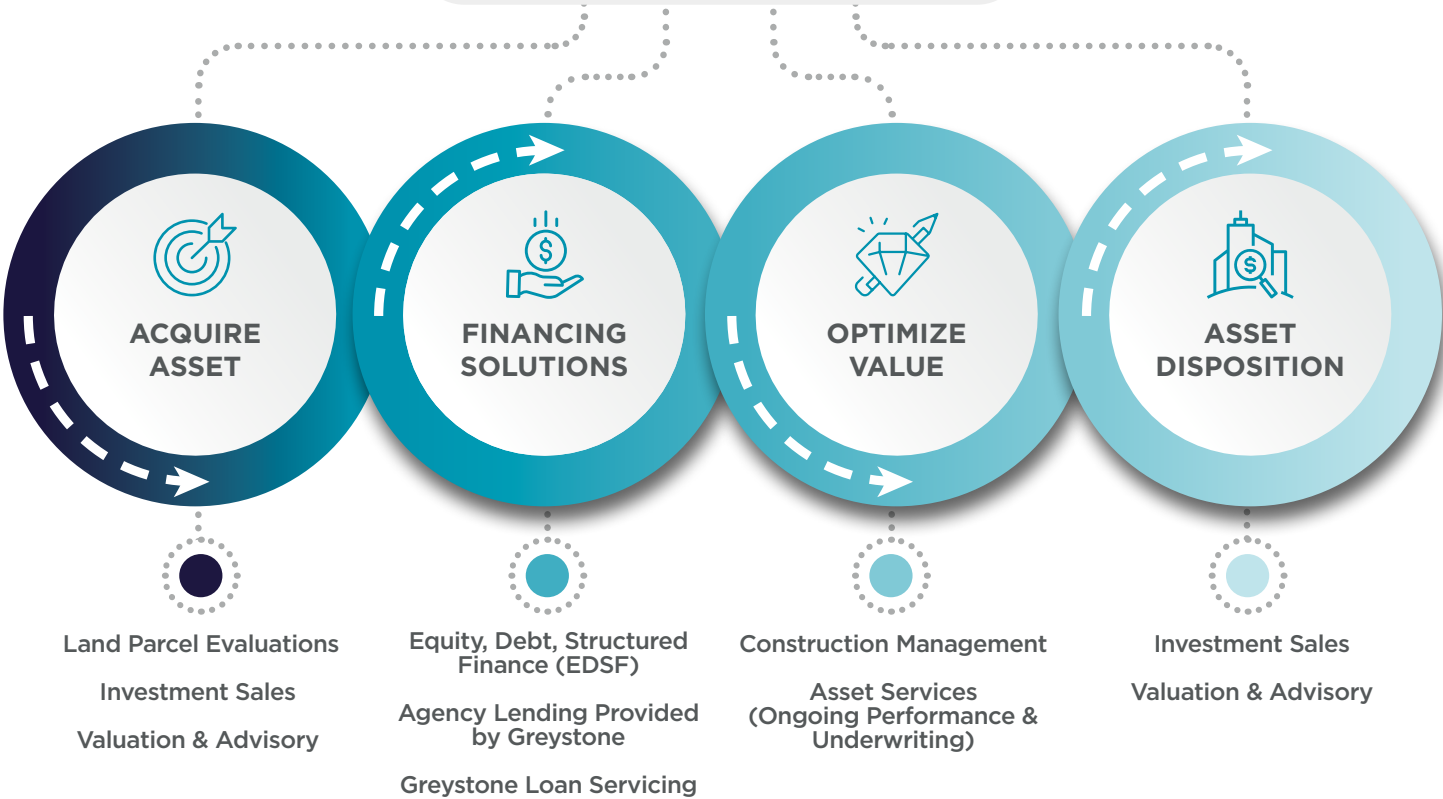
ACQUIRE ASSET

FINANCING SOLUTIONS

OPTIMIZE VALUE

ASSET DISPOSITION

Land Parcel Evaluations

Investment Sales

Valuation & Advisory

Equity, Debt, Structured Finance (EDSF)

Agency Lending Provided by Greystone

Greystone Loan Servicing

Construction Management

Asset Services (Ongoing Performance & Underwriting)

Investment Sales

Valuation & Advisory